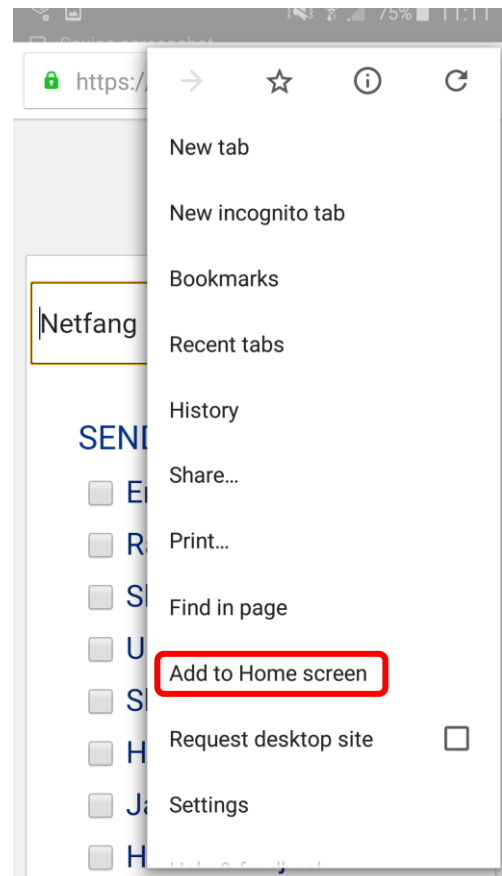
75% 11:11

Saving screenshot

https://

Netfang

SEND

E

R

S

U

S

H

J

H

New tab

New incognito tab

Bookmarks

Recent tabs

History

Share...

Print...

Find in page

Add to Home screen

Request desktop site

Settings

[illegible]